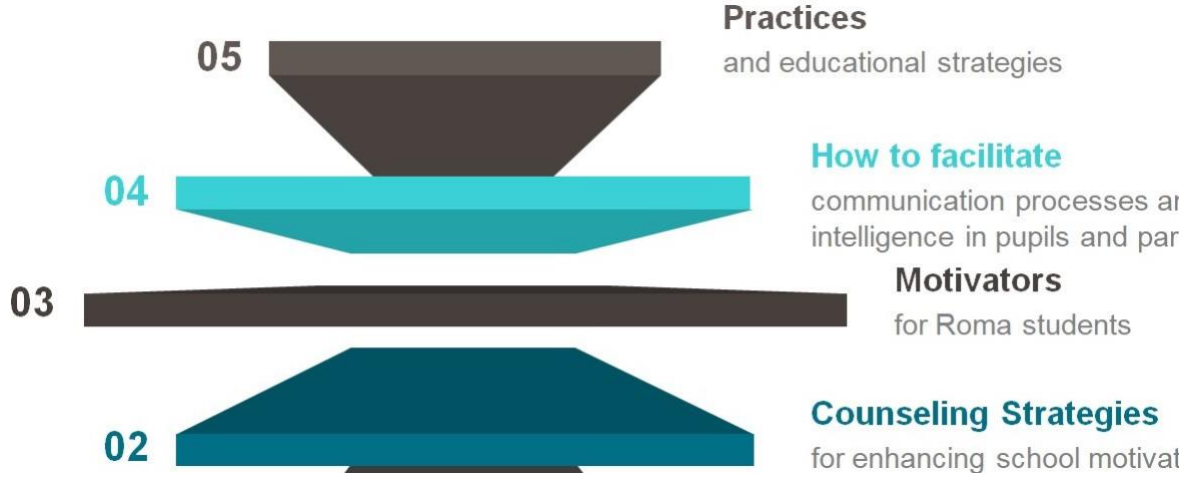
05

Practices
and educational strategies

04

How to facilitate
communication processes a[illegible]
intelligence in pupils and par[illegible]

03

Motivators
for Roma students

02

Counseling Strategies
for enhancing school motiva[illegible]